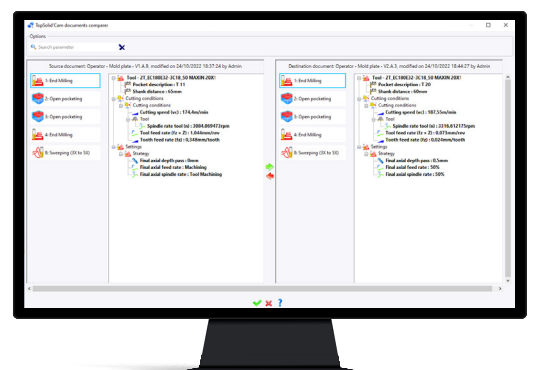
TopSolid'Cam documents comparer

Options

Search parameter

Source document : Operator - Mold plate - V1.A.9, modified on 24/10/2022 18:07:24 by Admin

1: End Milling

2: Open pocketing

3: Open pocketing

4: End Milling

5: Sweeping (5X to 3X)

Tool - 2T_EC100E32-3C18_50 MAXIN 20X1
Pocket description : T 11
Shank distance : 65mm
Cutting conditions
Cutting conditions
Cutting speed (vc) : 174,4m/min
Tool
Spindle rate tool (n) : 3084.069473rpm
Tool feed rate (fz x Z) : 1,044mm/rev
Tooth feed rate (fz) : 0,348mm/tooth
Settings
Strategy
Final axial depth pass : 0mm
Final axial feed rate : Machining
Final axial spindle rate : Tool Machining

Destination document : Operator - Mold plate - V2.A.3, modified on 24/10/2022 18:44:27 by Admin

1: End Milling

2: Open pocketing

3: Open pocketing

4: End Milling

5: Sweeping (5X to 3X)

Tool - 2T_EC100E32-3C18_50 MAXIN 20X1
Pocket description : T 20
Shank distance : 60mm
Cutting conditions
Cutting conditions
Cutting speed (vc) : 187,55m/min
Tool
Spindle rate tool (n) : 3316,612175rpm
Tool feed rate (fz x Z) : 0,073mm/rev
Tooth feed rate (fz) : 0,024mm/tooth
Settings
Strategy
Final axial depth pass : 0.5mm
Final axial feed rate : 50%
Final axial spindle rate : 50%